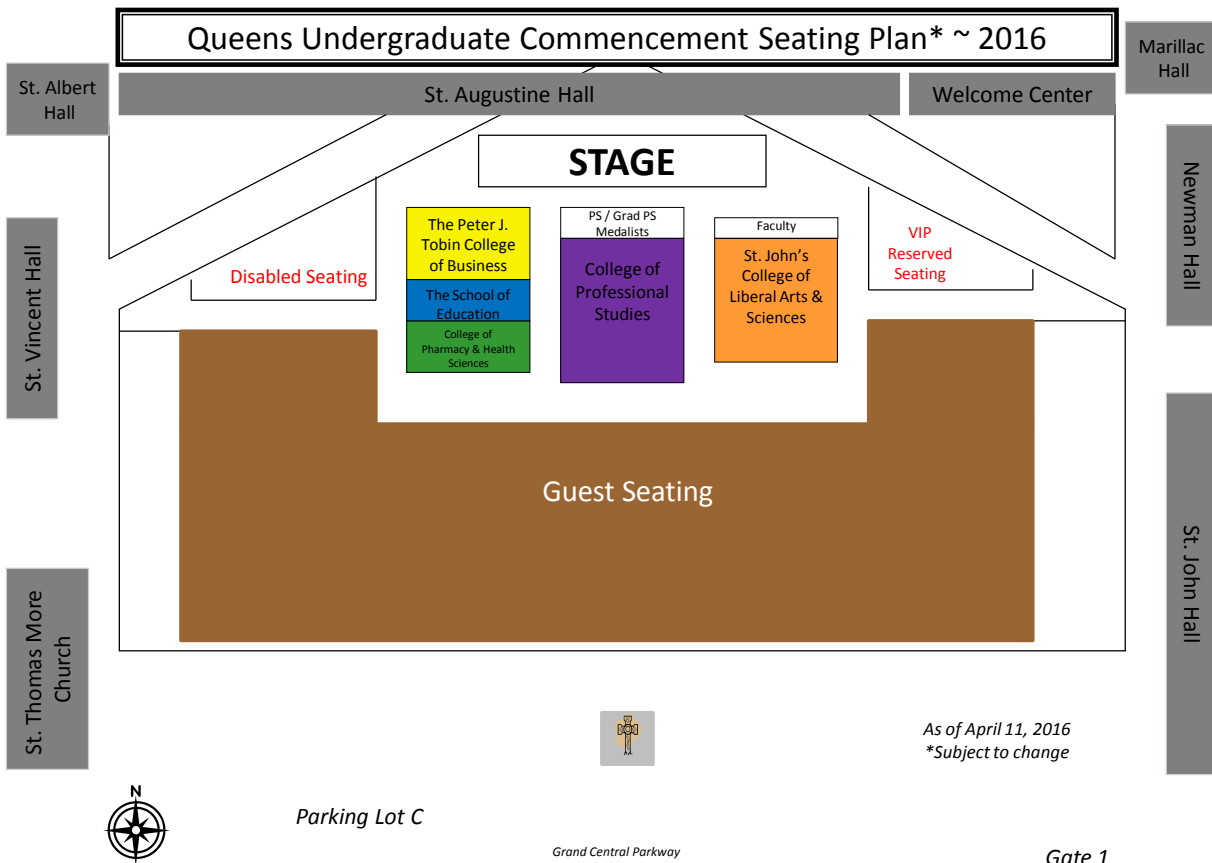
Queens Undergraduate Commencement Seating Plan* ~ 2016

St. Albert Hall

St. Augustine Hall

Welcome Center

Marillac Hall

STAGE

St. Vincent Hall

Disabled Seating

The Peter J. Tobin College of Business

The School of Education

College of Pharmacy & Health Sciences

PS / Grad PS Medalists

College of Professional Studies

Faculty

St. John's College of Liberal Arts & Sciences

VIP Reserved Seating

Newman Hall

Guest Seating

St. John Hall

St. Thomas More Church

As of April 11, 2016
*Subject to change

N

Parking Lot C

Grand Central Parkway

Gate 1